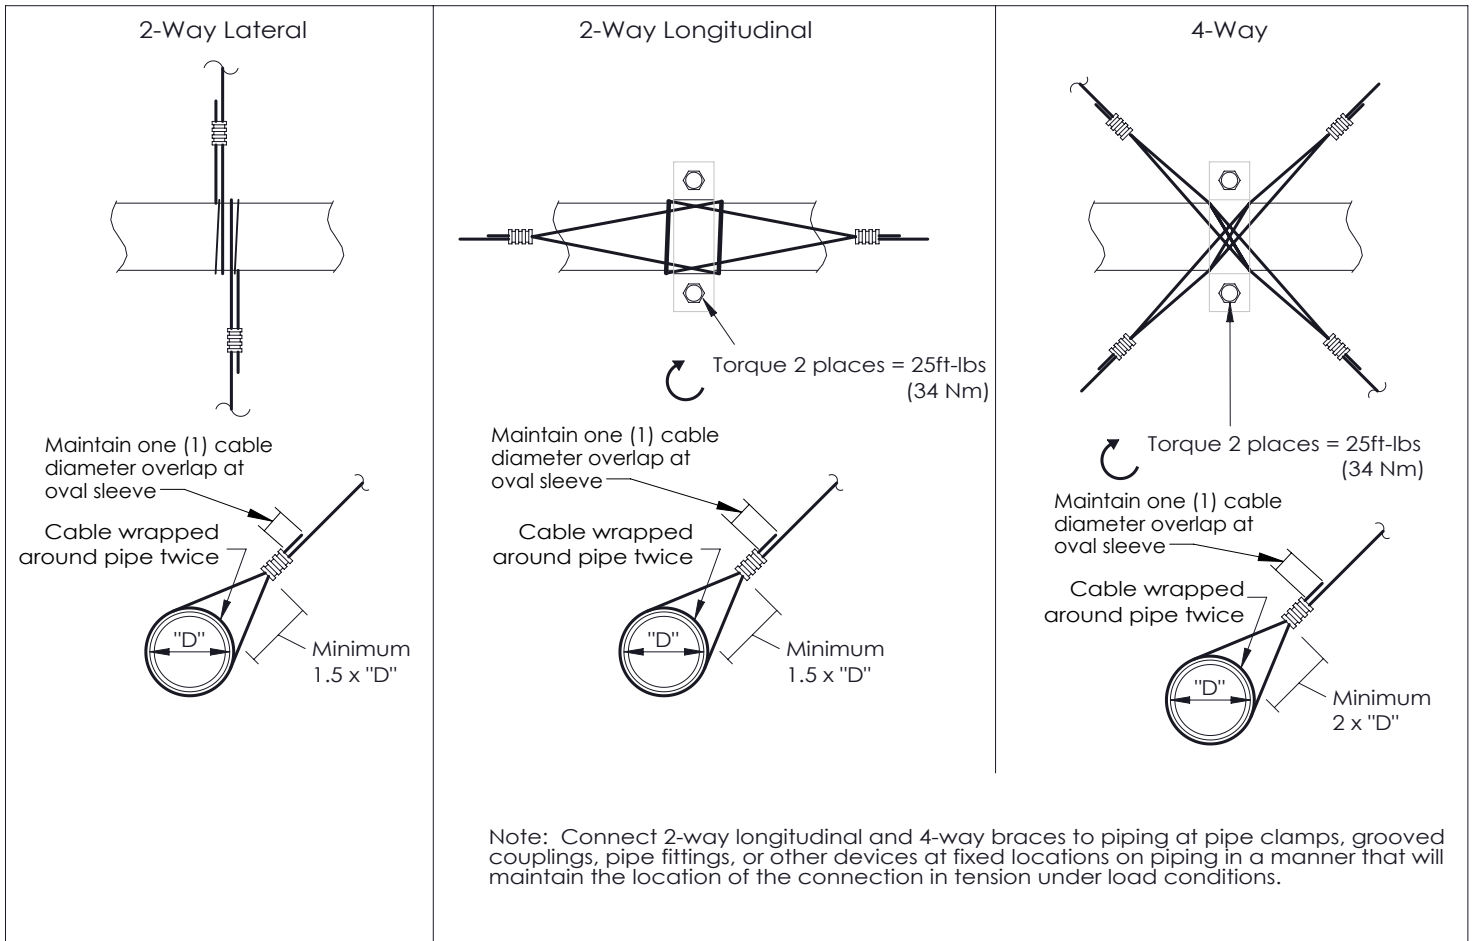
2-Way Lateral

Maintain one (1) cable diameter overlap at oval sleeve

Cable wrapped around pipe twice

"D"

Minimum 1.5 x "D"

2-Way Longitudinal

Torque 2 places = 25ft-lbs (34 Nm)

Maintain one (1) cable diameter overlap at oval sleeve

Cable wrapped around pipe twice

"D"

Minimum 1.5 x "D"

4-Way

Torque 2 places = 25ft-lbs (34 Nm)

Maintain one (1) cable diameter overlap at oval sleeve

Cable wrapped around pipe twice

"D"

Minimum 2 x "D"

Note: Connect 2-way longitudinal and 4-way braces to piping at pipe clamps, grooved couplings, pipe fittings, or other devices at fixed locations on piping in a manner that will maintain the location of the connection in tension under load conditions.